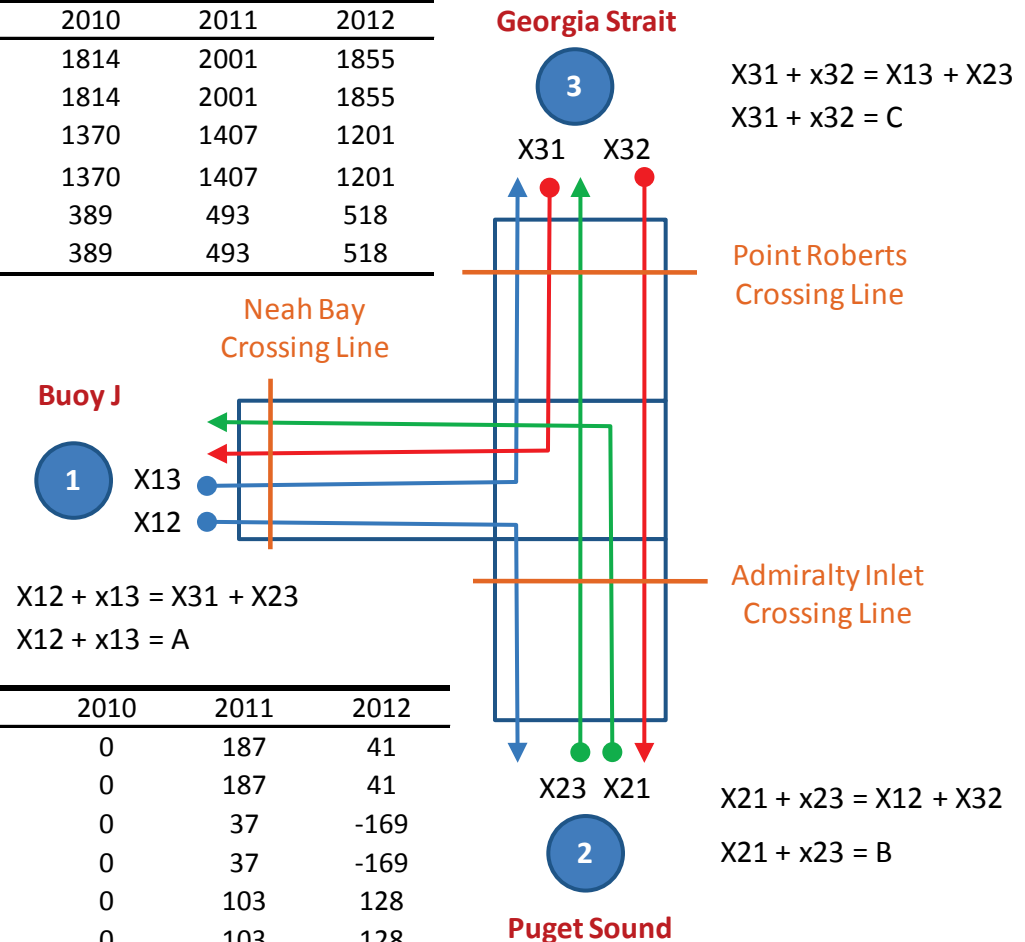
| 2010 | 2011 | 2012 |
|---|---|---|
| 1814 | 2001 | 1855 |
| 1814 | 2001 | 1855 |
| 1370 | 1407 | 1201 |
| 1370 | 1407 | 1201 |
| 389 | 493 | 518 |
| 389 | 493 | 518 |

Georgia Strait

3

X31 + x32 = X13 + X23

X31 + x32 = C

X31 X32

Point Roberts Crossing Line

Neah Bay Crossing Line

Buoy J

1

X13

X12

Admiralty Inlet Crossing Line

X12 + x13 = X31 + X23

X12 + x13 = A

| 2010 | 2011 | 2012 |
|---|---|---|
| 0 | 187 | 41 |
| 0 | 187 | 41 |
| 0 | 37 | -169 |
| 0 | 37 | -169 |
| 0 | 103 | 128 |
| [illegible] | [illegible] | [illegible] |

X23 X21

X21 + x23 = X12 + X32

2

X21 + x23 = B

Puget Sound